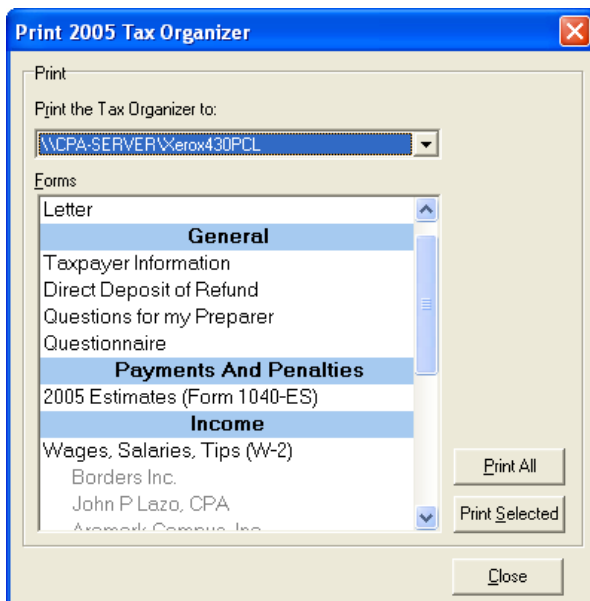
Print 2005 Tax Organizer

Print

Print the Tax Organizer to:

\\CPA-SERVER\Xerox430PCL

Forms

Letter

General

Taxpayer Information

Direct Deposit of Refund

Questions for my Preparer

Questionnaire

Payments And Penalties

2005 Estimates (Form 1040-ES)

Income

Wages, Salaries, Tips (W-2)

Borders Inc.

John P Lazo, CPA

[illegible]

Print All

Print Selected

Close